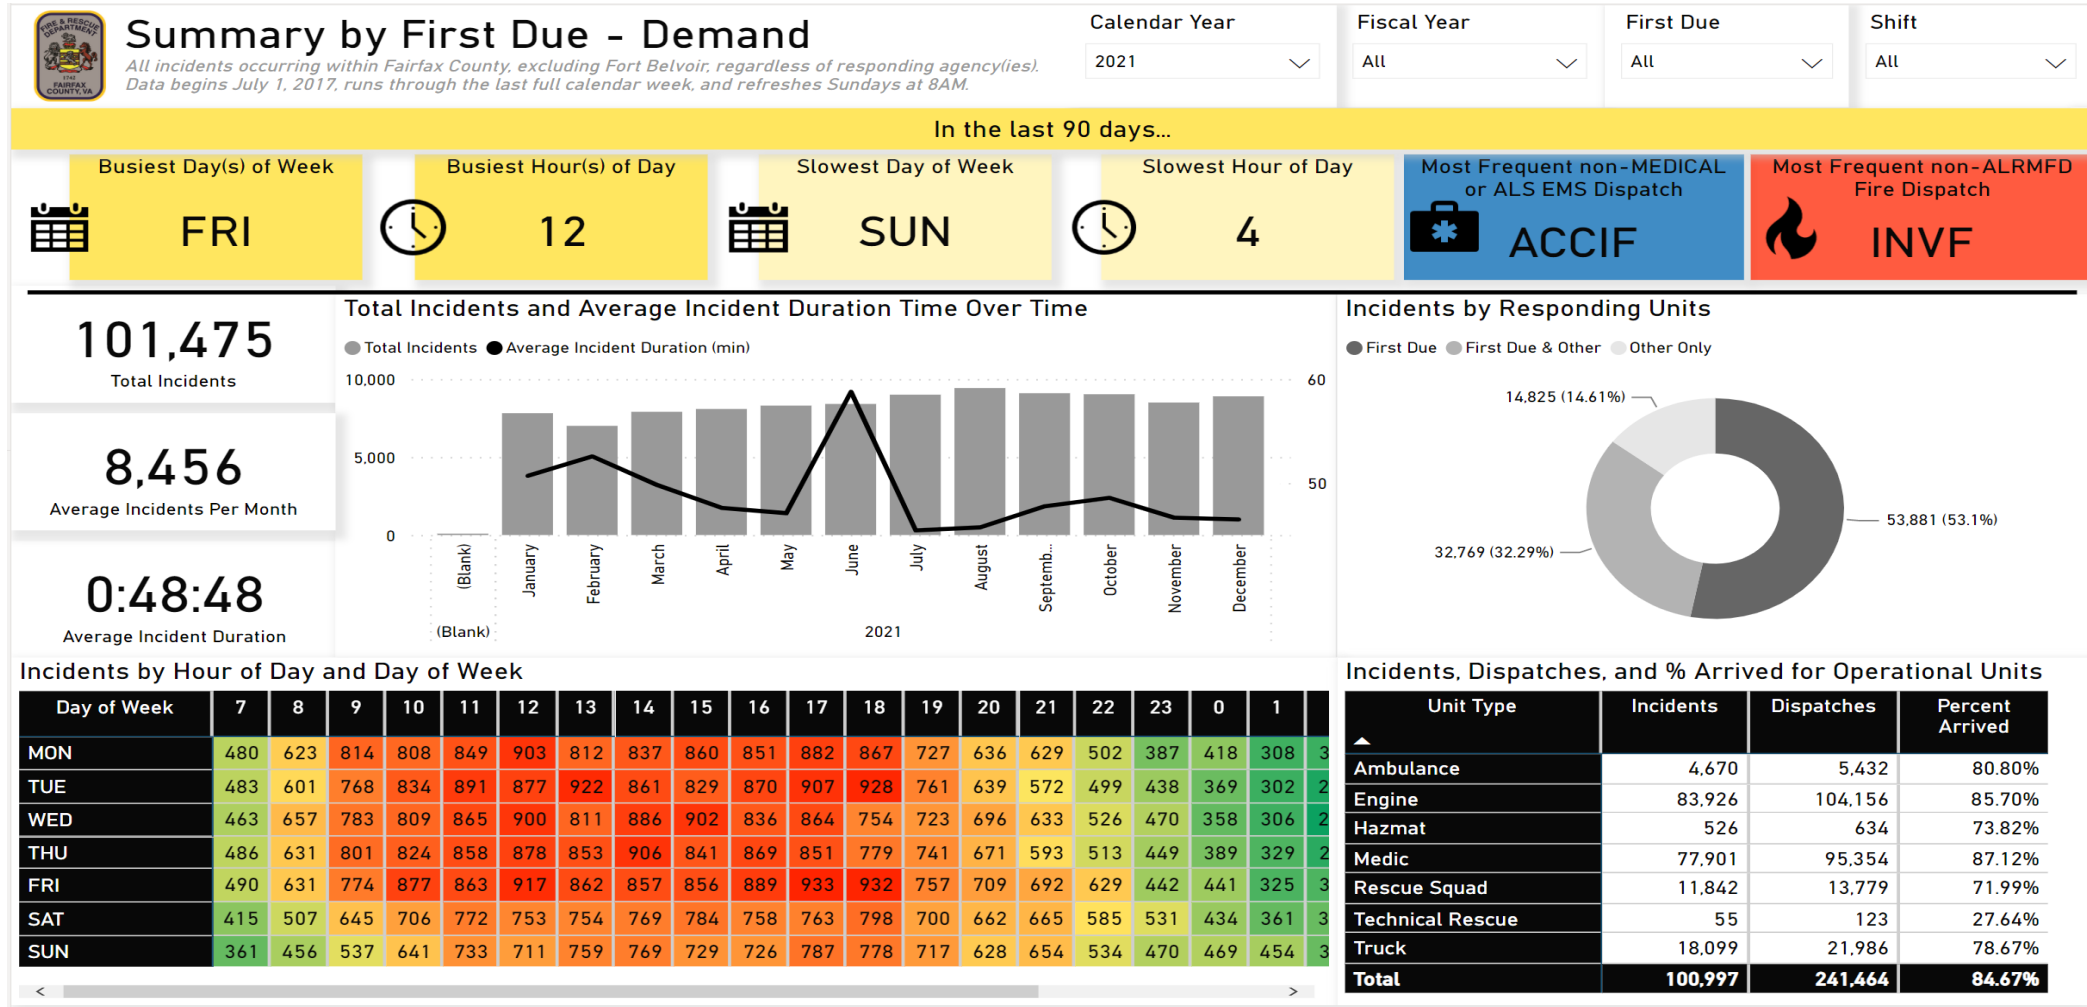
FIRE & RESCUE DEPARTMENT 1742 FAIRFAX COUNTY, VA

Summary by First Due - Demand

All incidents occurring within Fairfax County, excluding Fort Belvoir, regardless of responding agency(ies). Data begins July 1, 2017, runs through the last full calendar week, and refreshes Sundays at 8AM.

Calendar Year
2021

Fiscal Year
All

First Due
All

Shift
All

In the last 90 days...

Busiest Day(s) of Week
FRI

Busiest Hour(s) of Day
12

Slowest Day of Week
SUN

Slowest Hour of Day
4

Most Frequent non-MEDICAL or ALS EMS Dispatch
ACCIF

Most Frequent non-ALRMFD Fire Dispatch
INVF

101,475
Total Incidents

8,456
Average Incidents Per Month

0:48:48
Average Incident Duration

Total Incidents and Average Incident Duration Time Over Time

Total Incidents Average Incident Duration (min)

10,000
5,000
0
60
50

(Blank) January February March April May June July August Septemb... October November December

(Blank) 2021

Incidents by Responding Units

First Due First Due & Other Other Only

14,825 (14.61%)
53,881 (53.1%)
32,769 (32.29%)

Incidents by Hour of Day and Day of Week

| Day of Week | 7 | 8 | 9 | 10 | 11 | 12 | 13 | 14 | 15 | 16 | 17 | 18 | 19 | 20 | 21 | 22 | 23 | 0 | 1 | |
|---|---|---|---|---|---|---|---|---|---|---|---|---|---|---|---|---|---|---|---|---|
| MON | 480 | 623 | 814 | 808 | 849 | 903 | 812 | 837 | 860 | 851 | 882 | 867 | 727 | 636 | 629 | 502 | 387 | 418 | 308 | 3 |
| TUE | 483 | 601 | 768 | 834 | 891 | 877 | 922 | 861 | 829 | 870 | 907 | 928 | 761 | 639 | 572 | 499 | 438 | 369 | 302 | 2 |
| WED | 463 | 657 | 783 | 809 | 865 | 900 | 811 | 886 | 902 | 836 | 864 | 754 | 723 | 696 | 633 | 526 | 470 | 358 | 306 | 2 |
| THU | 486 | 631 | 801 | 824 | 858 | 878 | 853 | 906 | 841 | 869 | 851 | 779 | 741 | 671 | 593 | 513 | 449 | 389 | 329 | 2 |
| FRI | 490 | 631 | 774 | 877 | 863 | 917 | 862 | 857 | 856 | 889 | 933 | 932 | 757 | 709 | 692 | 629 | 442 | 441 | 325 | 3 |
| SAT | 415 | 507 | 645 | 706 | 772 | 753 | 754 | 769 | 784 | 758 | 763 | 798 | 700 | 662 | 665 | 585 | 531 | 434 | 361 | 3 |
| SUN | 361 | 456 | 537 | 641 | 733 | 711 | 759 | 769 | 729 | 726 | 787 | 778 | 717 | 628 | 654 | 534 | 470 | 469 | 454 | 3 |

Incidents, Dispatches, and % Arrived for Operational Units

| Unit Type | Incidents | Dispatches | Percent Arrived |
|---|---|---|---|
| Ambulance | 4,670 | 5,432 | 80.80% |
| Engine | 83,926 | 104,156 | 85.70% |
| Hazmat | 526 | 634 | 73.82% |
| Medic | 77,901 | 95,354 | 87.12% |
| Rescue Squad | 11,842 | 13,779 | 71.99% |
| Technical Rescue | 55 | 123 | 27.64% |
| Truck | 18,099 | 21,986 | 78.67% |
| Total | 100,997 | 241,464 | 84.67% |